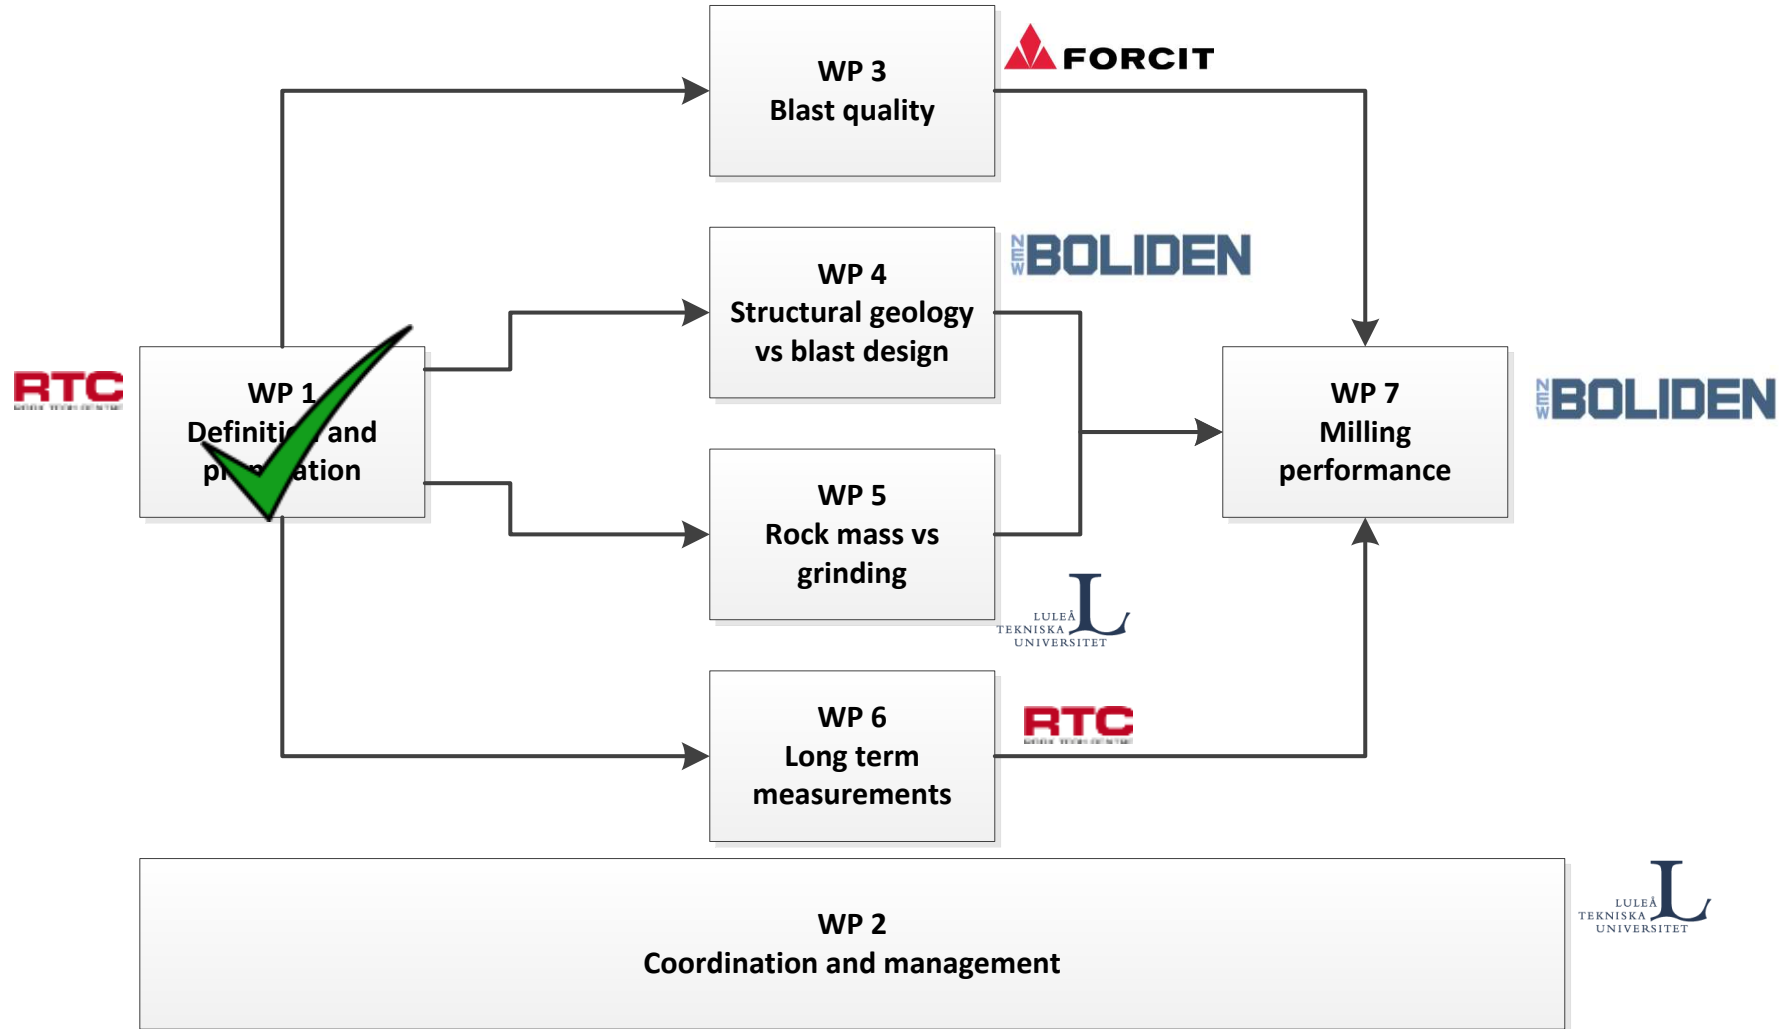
WP 3
Blast quality

FORCIT

WP 4
Structural geology vs blast design

NEW BOLIDEN

RTC

WP 1
Definiti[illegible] and pr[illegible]ation

WP 7
Milling performance

NEW BOLIDEN

WP 5
Rock mass vs grinding

LULEÅ TEKNISKA UNIVERSITET

WP 6
Long term measurements

RTC

WP 2
Coordination and management

LULEÅ TEKNISKA UNIVERSITET